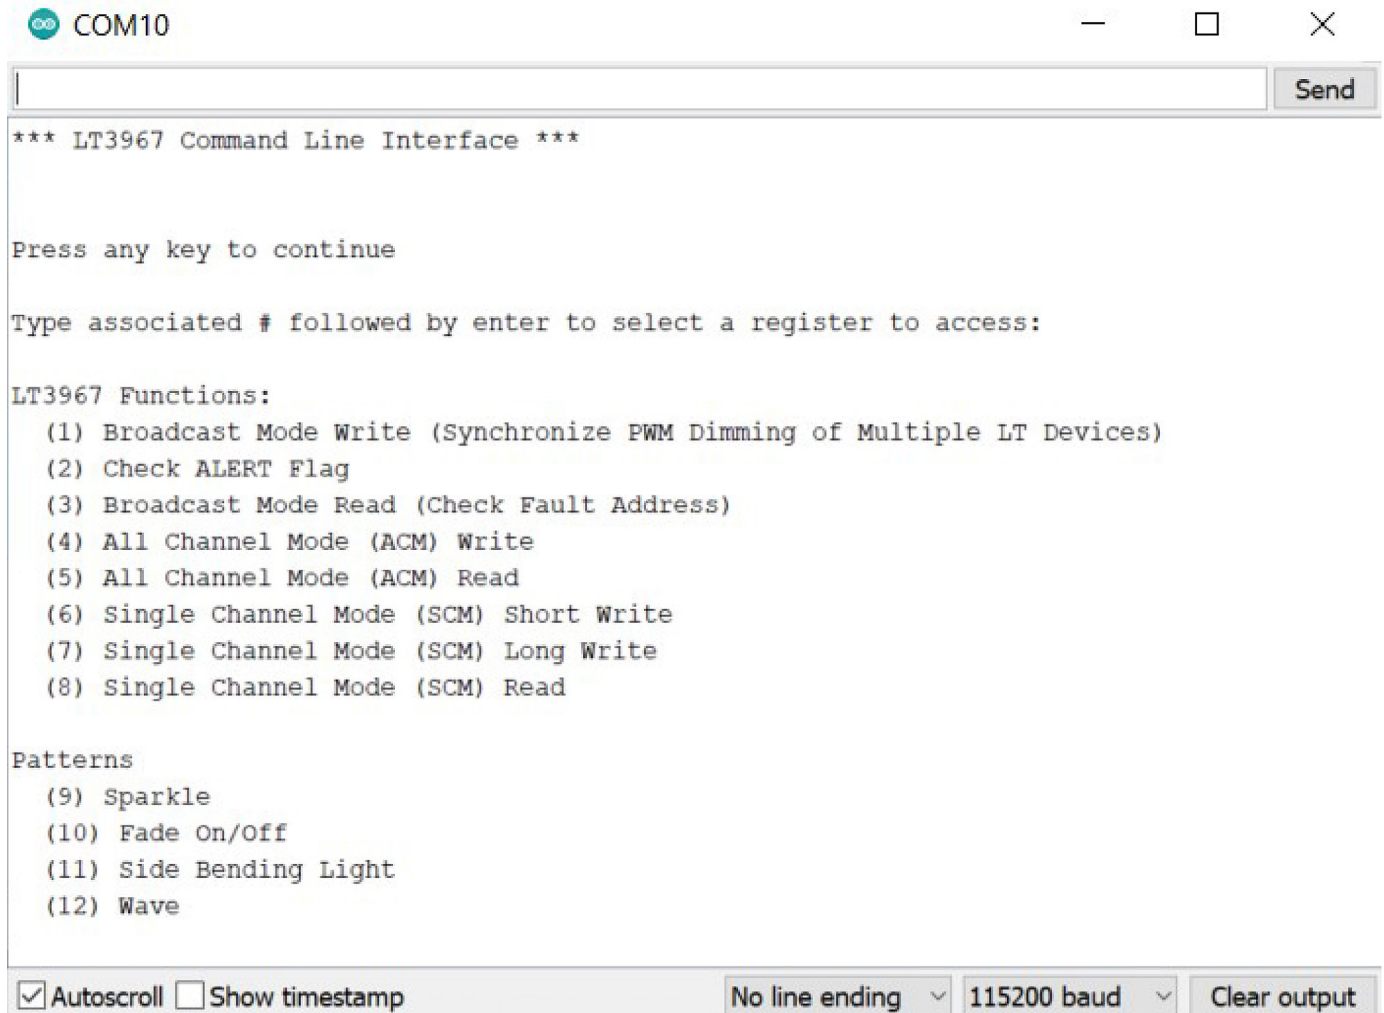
COM10

Send

*** LT3967 Command Line Interface ***

Press any key to continue

Type associated # followed by enter to select a register to access:

LT3967 Functions:
(1) Broadcast Mode Write (Synchronize PWM Dimming of Multiple LT Devices)
(2) Check ALERT Flag
(3) Broadcast Mode Read (Check Fault Address)
(4) All Channel Mode (ACM) Write
(5) All Channel Mode (ACM) Read
(6) Single Channel Mode (SCM) Short Write
(7) Single Channel Mode (SCM) Long Write
(8) Single Channel Mode (SCM) Read

Patterns
(9) Sparkle
(10) Fade On/Off
(11) Side Bending Light
(12) Wave

Autoscroll Show timestamp No line ending 115200 baud Clear output